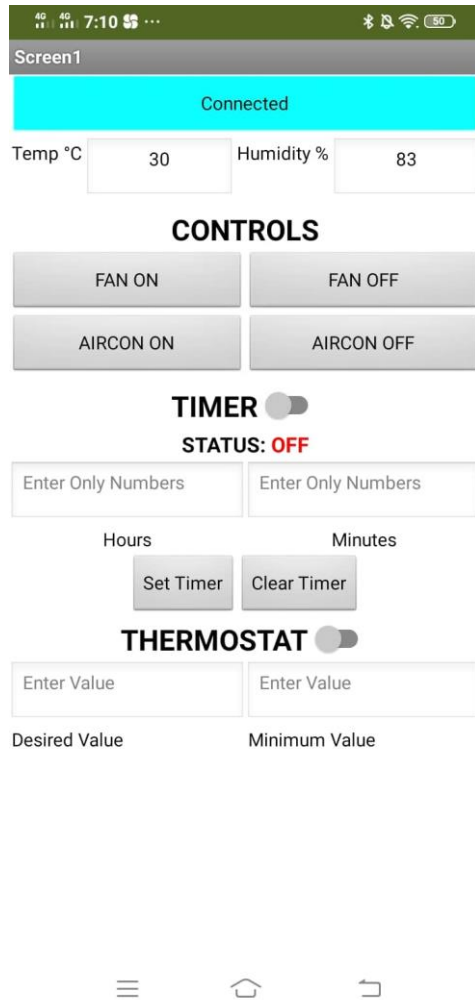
4G 4G 7:10 ···
50

Screen1

Connected

Temp °C 30 Humidity % 83

CONTROLS

FAN ON FAN OFF

AIRCON ON AIRCON OFF

TIMER

STATUS: OFF

Enter Only Numbers Enter Only Numbers

Hours Minutes

Set Timer Clear Timer

THERMOSTAT

Enter Value Enter Value

Desired Value Minimum Value